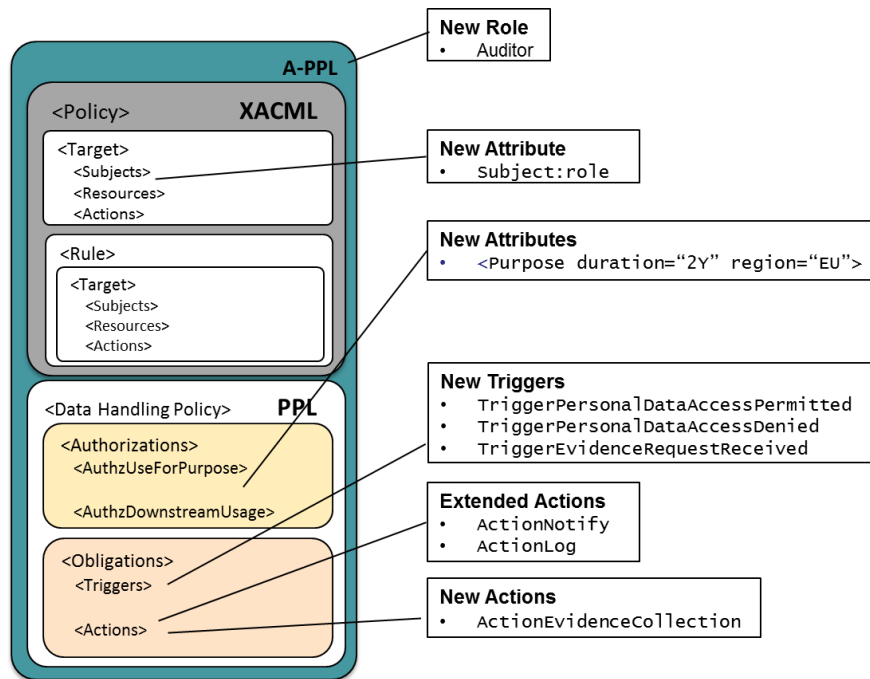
A-PPL

<Policy> XACML

<Target>
<Subjects>
<Resources>
<Actions>

<Rule>
<Target>
<Subjects>
<Resources>
<Actions>

<Data Handling Policy> PPL

<Authorizations>
<AuthzUseForPurpose>
<AuthzDownstreamUsage>

<Obligations>
<Triggers>
<Actions>

New Role
• Auditor

New Attribute
• Subject:role

New Attributes
• <Purpose duration="2Y" region="EU">

New Triggers
• TriggerPersonalDataAccessPermitted
• TriggerPersonalDataAccessDenied
• TriggerEvidenceRequestReceived

Extended Actions
• ActionNotify
• ActionLog

New Actions
• ActionEvidenceCollection